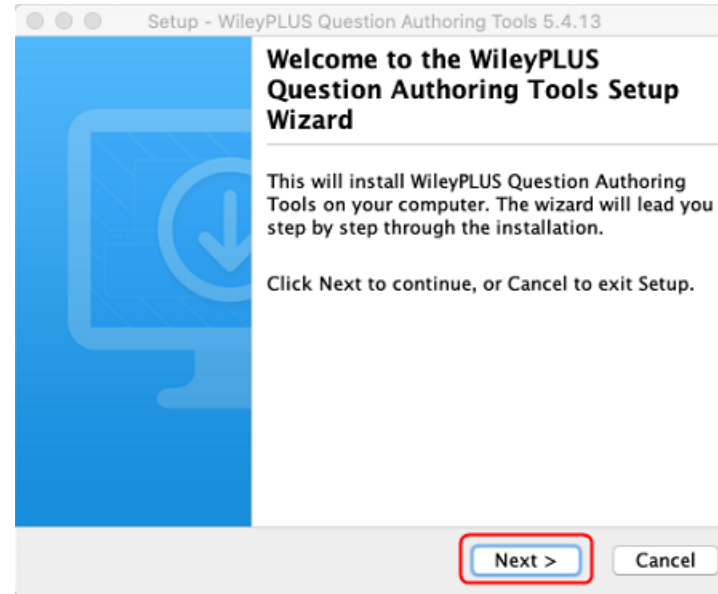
Setup - WileyPLUS Question Authoring Tools 5.4.13

Welcome to the WileyPLUS Question Authoring Tools Setup Wizard

This will install WileyPLUS Question Authoring Tools on your computer. The wizard will lead you step by step through the installation.

Click Next to continue, or Cancel to exit Setup.

Next >

Cancel